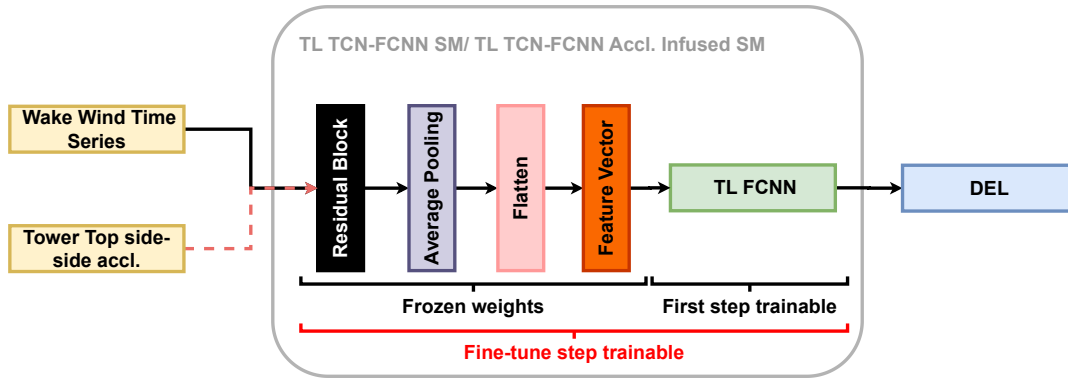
TL TCN-FCNN SM/ TL TCN-FCNN Accl. Infused SM

Wake Wind Time Series

Tower Top side-side accl.

Residual Block

Average Pooling

Flatten

Feature Vector

TL FCNN

DEL

Frozen weights

First step trainable

Fine-tune step trainable